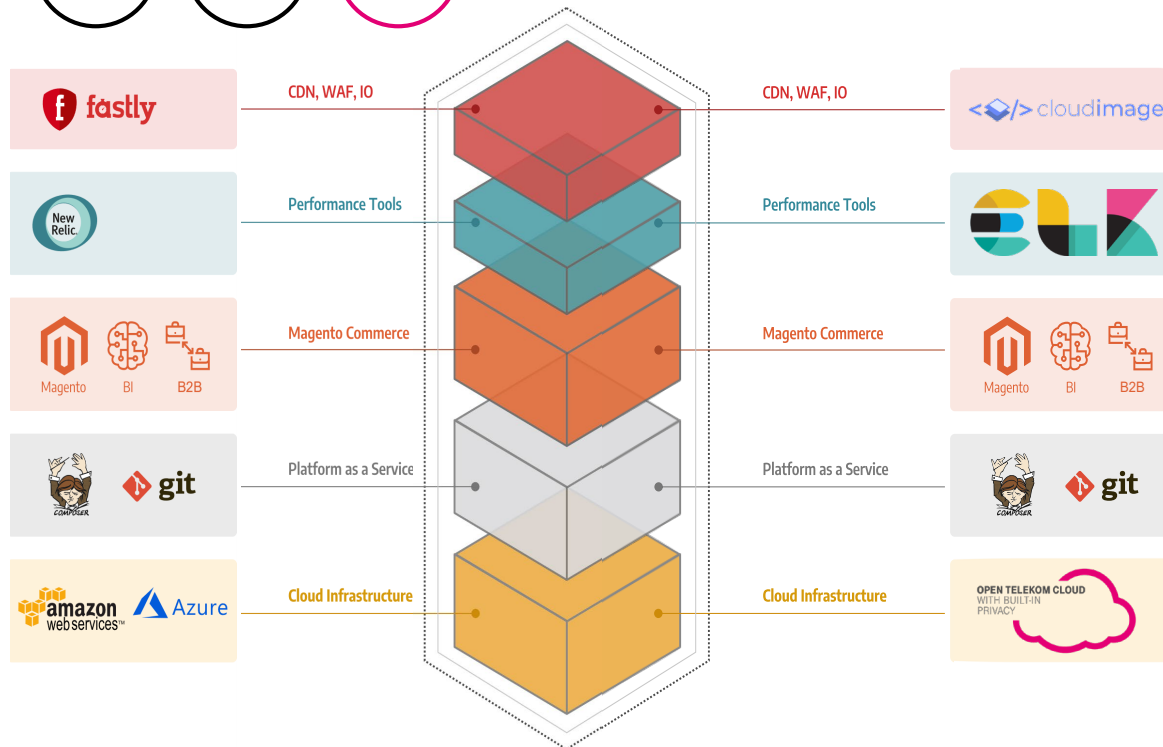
fastly

CDN, WAF, IO

CDN, WAF, IO

cloudimage

New Relic.

Performance Tools

Performance Tools

Magento BI B2B

Magento Commerce

Magento Commerce

Magento BI B2B

COMPOSER git

Platform as a Service

Platform as a Service

COMPOSER git

amazon web services™ Azure

Cloud Infrastructure

Cloud Infrastructure

OPEN TELEKOM CLOUD WITH BUILT-IN PRIVACY